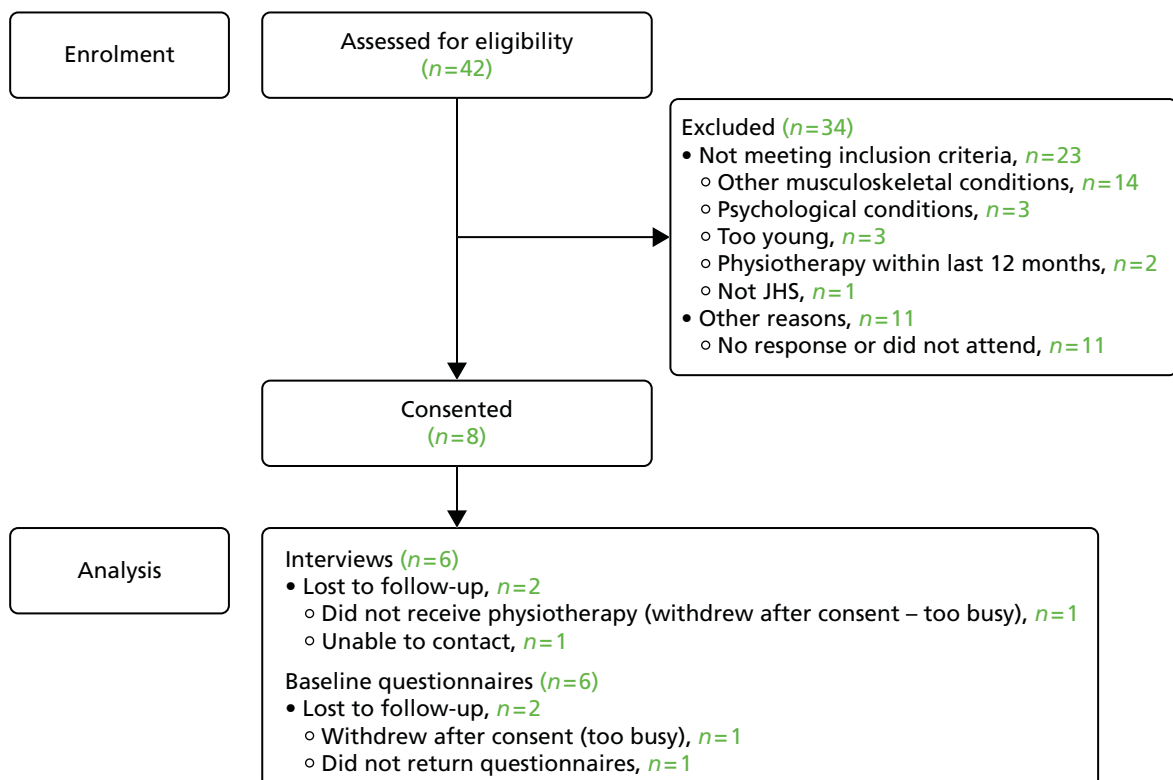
Enrolment

Assessed for eligibility
($n=42$)

Excluded ($n=34$)
• Not meeting inclusion criteria, $n=23$
○ Other musculoskeletal conditions, $n=14$
○ Psychological conditions, $n=3$
○ Too young, $n=3$
○ Physiotherapy within last 12 months, $n=2$
○ Not JHS, $n=1$
• Other reasons, $n=11$
○ No response or did not attend, $n=11$

Consented
($n=8$)

Analysis

Interviews ($n=6$)
• Lost to follow-up, $n=2$
○ Did not receive physiotherapy (withdrew after consent – too busy), $n=1$
○ Unable to contact, $n=1$

Baseline questionnaires ($n=6$)
• Lost to follow-up, $n=2$
○ Withdrew after consent (too busy), $n=1$
○ Did not return questionnaires, $n=1$